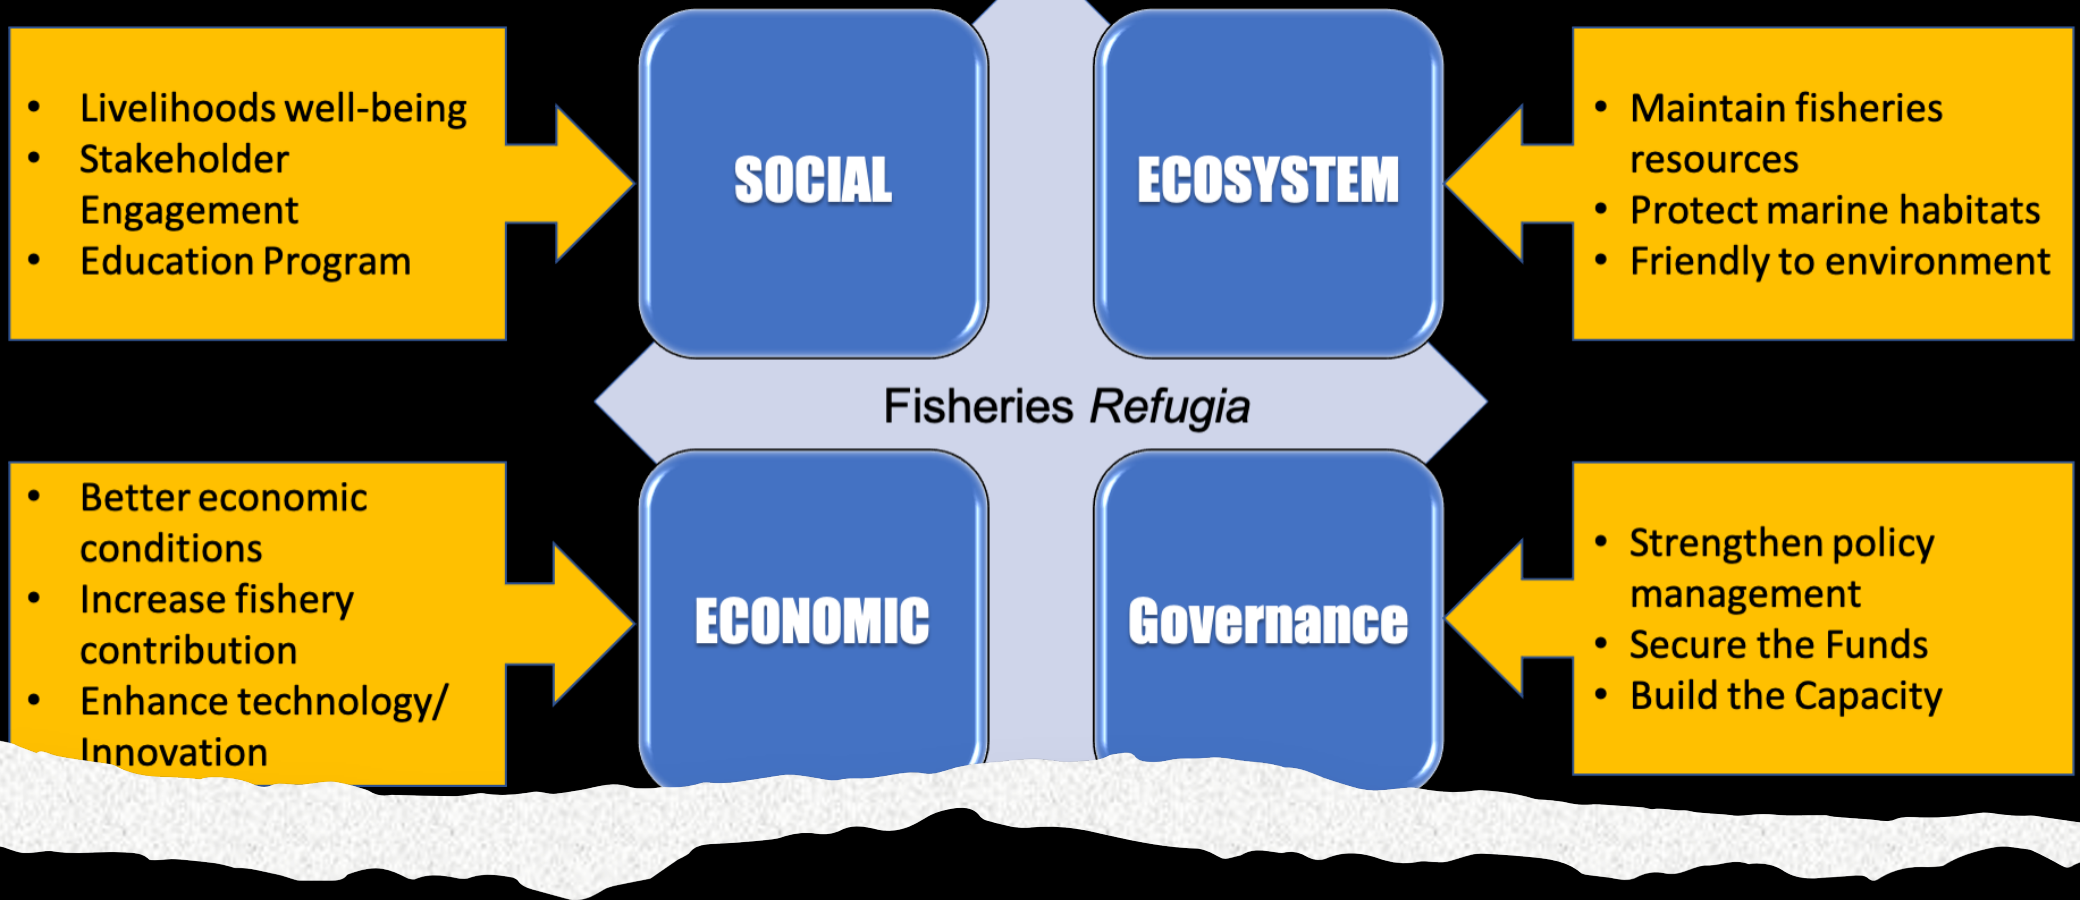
- Livelihoods well-being
- Stakeholder Engagement
- Education Program

SOCIAL

ECOSYSTEM

- Maintain fisheries resources
- Protect marine habitats
- Friendly to environment

Fisheries *Refugia*

- Better economic conditions
- Increase fishery contribution
- Enhance technology/ Innovation

ECONOMIC

Governance

- Strengthen policy management
- Secure the Funds
- Build the Capacity